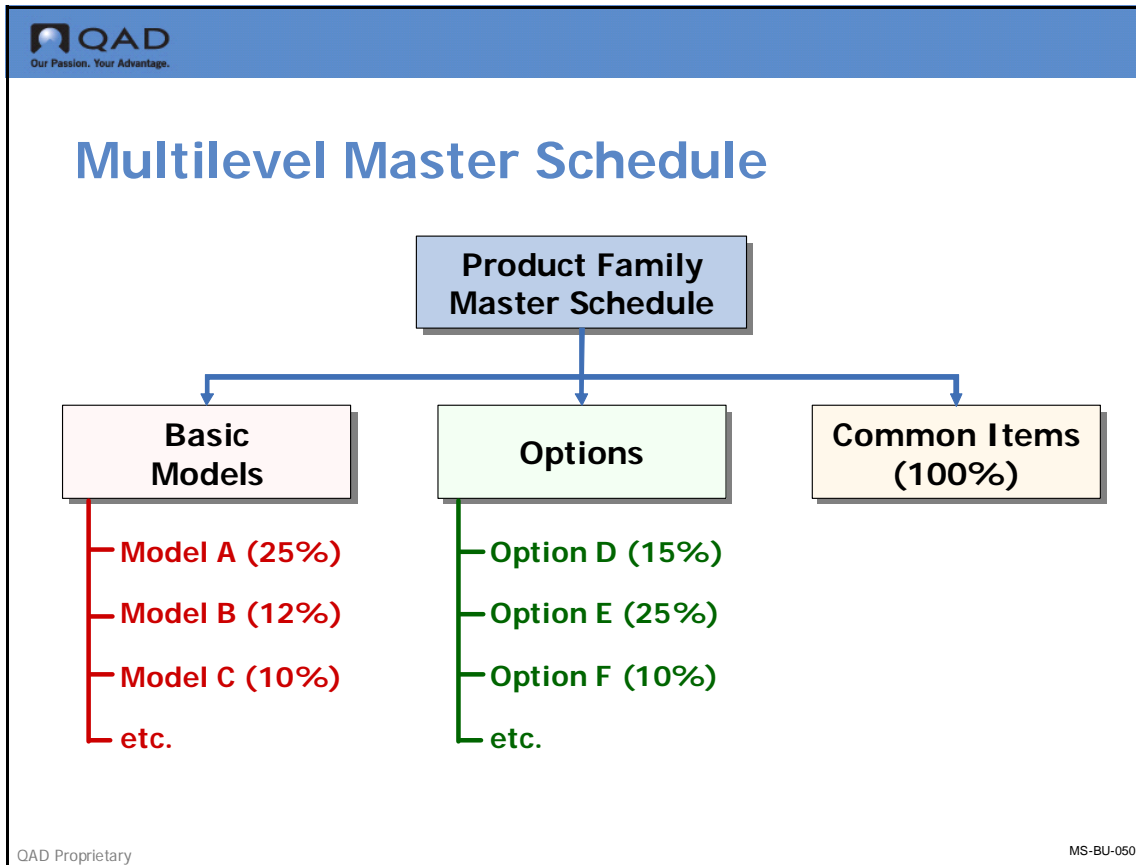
QAD
Our Passion. Your Advantage.

Multilevel Master Schedule

Product Family Master Schedule

Basic Models

Options

Common Items (100%)

Model A (25%)
Model B (12%)
Model C (10%)
etc.

Option D (15%)
Option E (25%)
Option F (10%)
etc.

QAD Proprietary

MS-BU-050